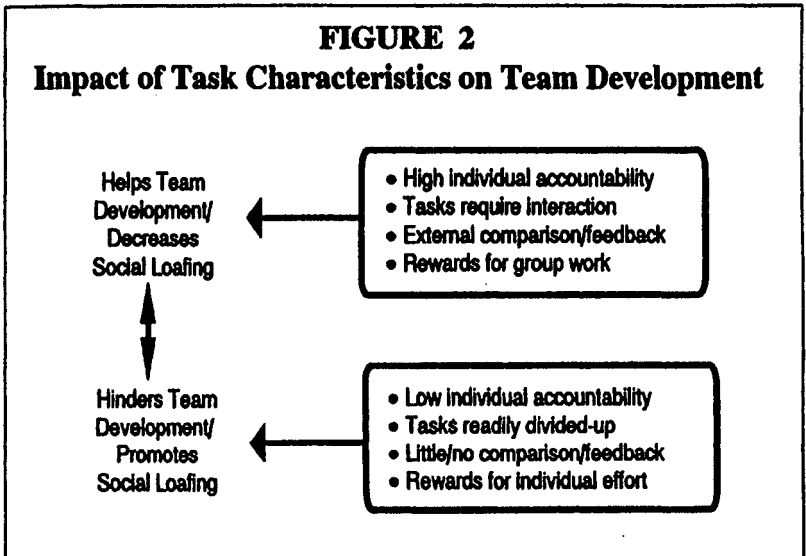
FIGURE 2
Impact of Task Characteristics on Team Development

Helps Team Development/ Decreases Social Loafing

• High individual accountability
• Tasks require interaction
• External comparison/feedback
• Rewards for group work

Hinders Team Development/ Promotes Social Loafing

• Low individual accountability
• Tasks readily divided-up
• Little/no comparison/feedback
• Rewards for individual effort